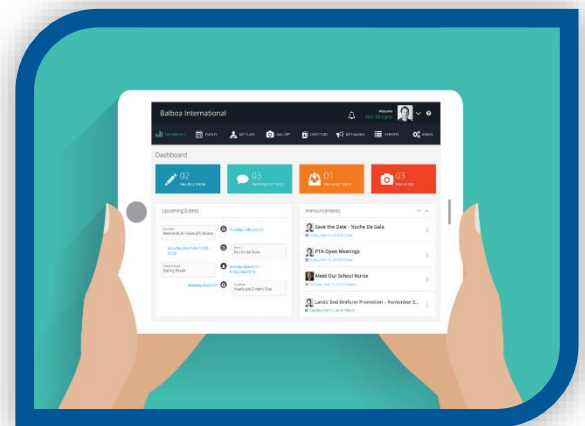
Balboa International

Dashboard

02

01

03

Upcoming Events

Research on Assembly Board

Techo De Gala

Spring Break

Yearbook Orders Due

Announcements

Save the Date - Yoche De Gala

PTA Open Meetings

Meet Our School Nurse

Lands' End Uniform Promotion - November 2...